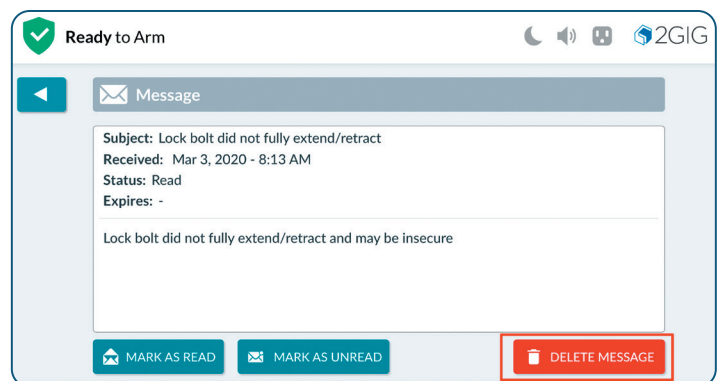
Ready to Arm

2GIG

Message

Subject: Lock bolt did not fully extend/retract
Received: Mar 3, 2020 - 8:13 AM
Status: Read
Expires: -

Lock bolt did not fully extend/retract and may be insecure

MARK AS READ

MARK AS UNREAD

DELETE MESSAGE